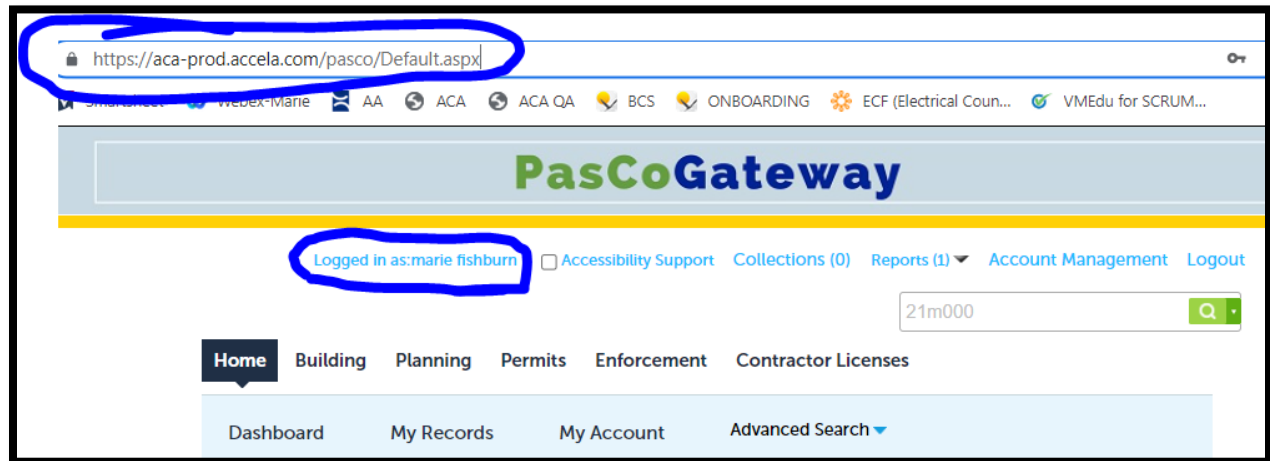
https://aca-prod.accela.com/pasco/Default.aspx

Smartsheet Webex-Marie AA ACA ACA QA BCS ONBOARDING ECF (Electrical Coun... VMEdu for SCRUM...

PasCoGateway

Logged in as:marie fishburn Accessibility Support Collections (0) Reports (1) Account Management Logout

21m000

Home Building Planning Permits Enforcement Contractor Licenses

Dashboard My Records My Account Advanced Search